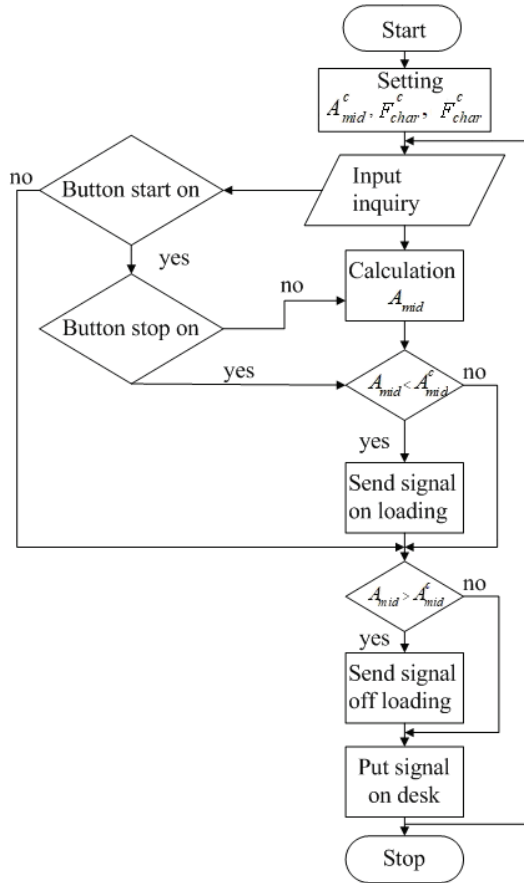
Start

Setting
$A^c_{mid}$, $F^c_{char}$, $F^c_{char}$

no

Button start on

Input inquiry

yes

no

Button stop on

Calculation
$A_{mid}$

yes

$A_{mid} < A^c_{mid}$

no

yes

Send signal on loading

$A_{mid} > A^c_{mid}$

no

yes

Send signal off loading

Put signal on desk

Stop